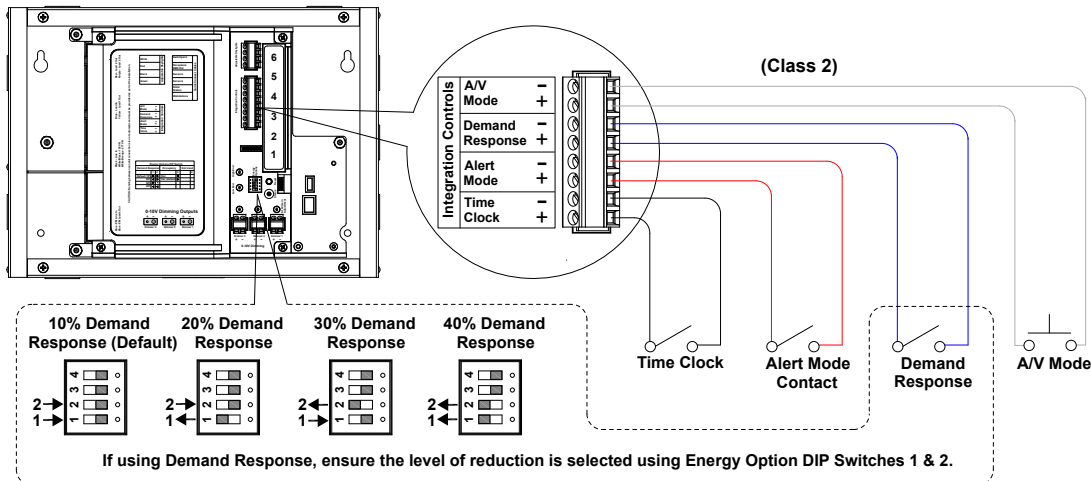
6
5
4
3
2
1

0-10V Dimming Outputs

(Class 2)

Integration Controls

| A/V Mode | – + |
|---|---|
| Demand Response | – + |
| Alert Mode | – + |
| Time Clock | – + |

10% Demand Response (Default)

20% Demand Response

30% Demand Response

40% Demand Response

4 3 2 1

2
1

Time Clock

Alert Mode Contact

Demand Response

A/V Mode

If using Demand Response, ensure the level of reduction is selected using Energy Option DIP Switches 1 & 2.